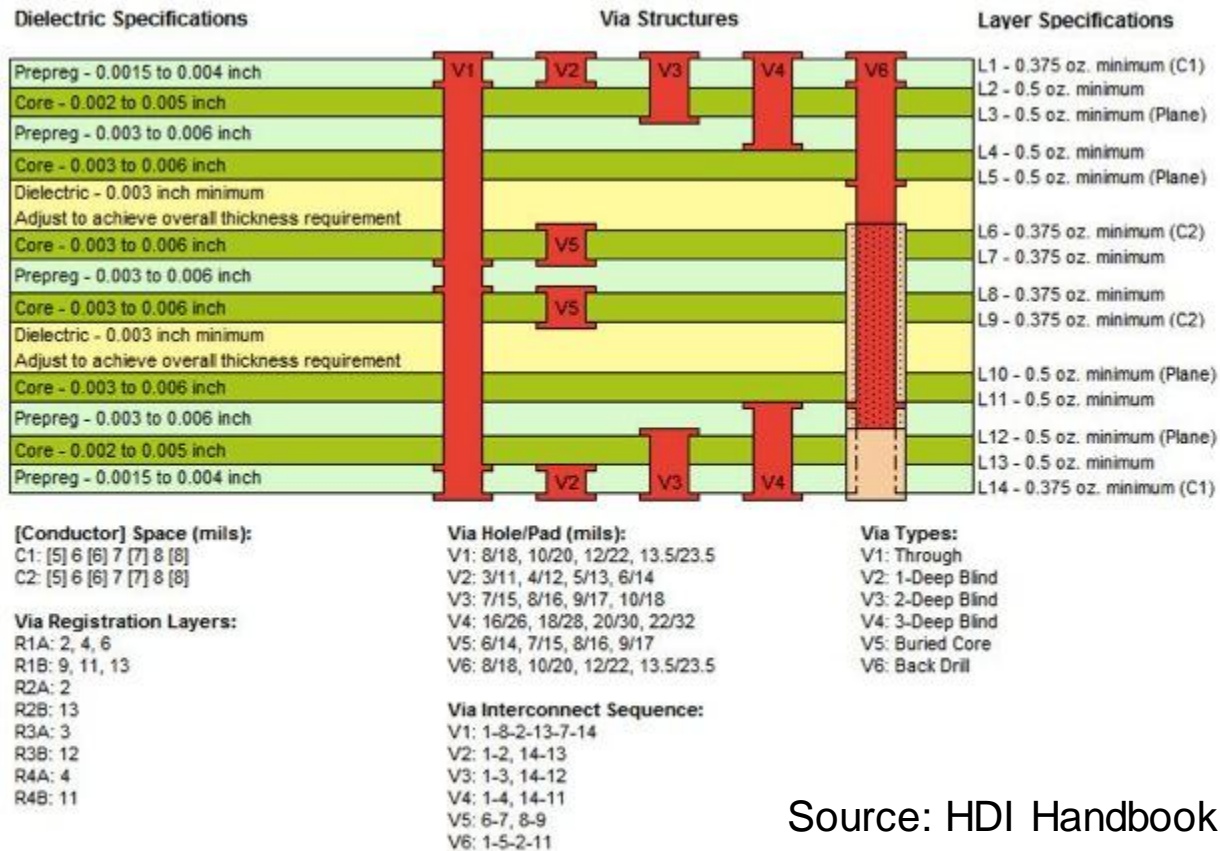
Dielectric Specifications

Via Structures

Layer Specifications

Prepreg - 0.0015 to 0.004 inch
Core - 0.002 to 0.005 inch
Prepreg - 0.003 to 0.006 inch
Core - 0.003 to 0.006 inch
Dielectric - 0.003 inch minimum
Adjust to achieve overall thickness requirement
Core - 0.003 to 0.006 inch
Prepreg - 0.003 to 0.006 inch
Core - 0.003 to 0.006 inch
Dielectric - 0.003 inch minimum
Adjust to achieve overall thickness requirement
Core - 0.003 to 0.006 inch
Prepreg - 0.003 to 0.006 inch
Core - 0.002 to 0.005 inch
Prepreg - 0.0015 to 0.004 inch

V1 V2 V3 V4 V6
V5
V5
V2 V3 V4

L1 - 0.375 oz. minimum (C1)
L2 - 0.5 oz. minimum
L3 - 0.5 oz. minimum (Plane)
L4 - 0.5 oz. minimum
L5 - 0.5 oz. minimum (Plane)
L6 - 0.375 oz. minimum (C2)
L7 - 0.375 oz. minimum
L8 - 0.375 oz. minimum
L9 - 0.375 oz. minimum (C2)
L10 - 0.5 oz. minimum (Plane)
L11 - 0.5 oz. minimum
L12 - 0.5 oz. minimum (Plane)
L13 - 0.5 oz. minimum
L14 - 0.375 oz. minimum (C1)

[Conductor] Space (mils):
C1: [5] 6 [6] 7 [7] 8 [8]
C2: [5] 6 [6] 7 [7] 8 [8]

Via Registration Layers:
R1A: 2, 4, 6
R1B: 9, 11, 13
R2A: 2
R2B: 13
R3A: 3
R3B: 12
R4A: 4
R4B: 11

Via Hole/Pad (mils):
V1: 8/18, 10/20, 12/22, 13.5/23.5
V2: 3/11, 4/12, 5/13, 6/14
V3: 7/15, 8/16, 9/17, 10/18
V4: 16/26, 18/28, 20/30, 22/32
V5: 6/14, 7/15, 8/16, 9/17
V6: 8/18, 10/20, 12/22, 13.5/23.5

Via Interconnect Sequence:
V1: 1-8-2-13-7-14
V2: 1-2, 14-13
V3: 1-3, 14-12
V4: 1-4, 14-11
V5: 6-7, 8-9
V6: 1-5-2-11

Via Types:
V1: Through
V2: 1-Deep Blind
V3: 2-Deep Blind
V4: 3-Deep Blind
V5: Buried Core
V6: Back Drill

Source: HDI Handbook